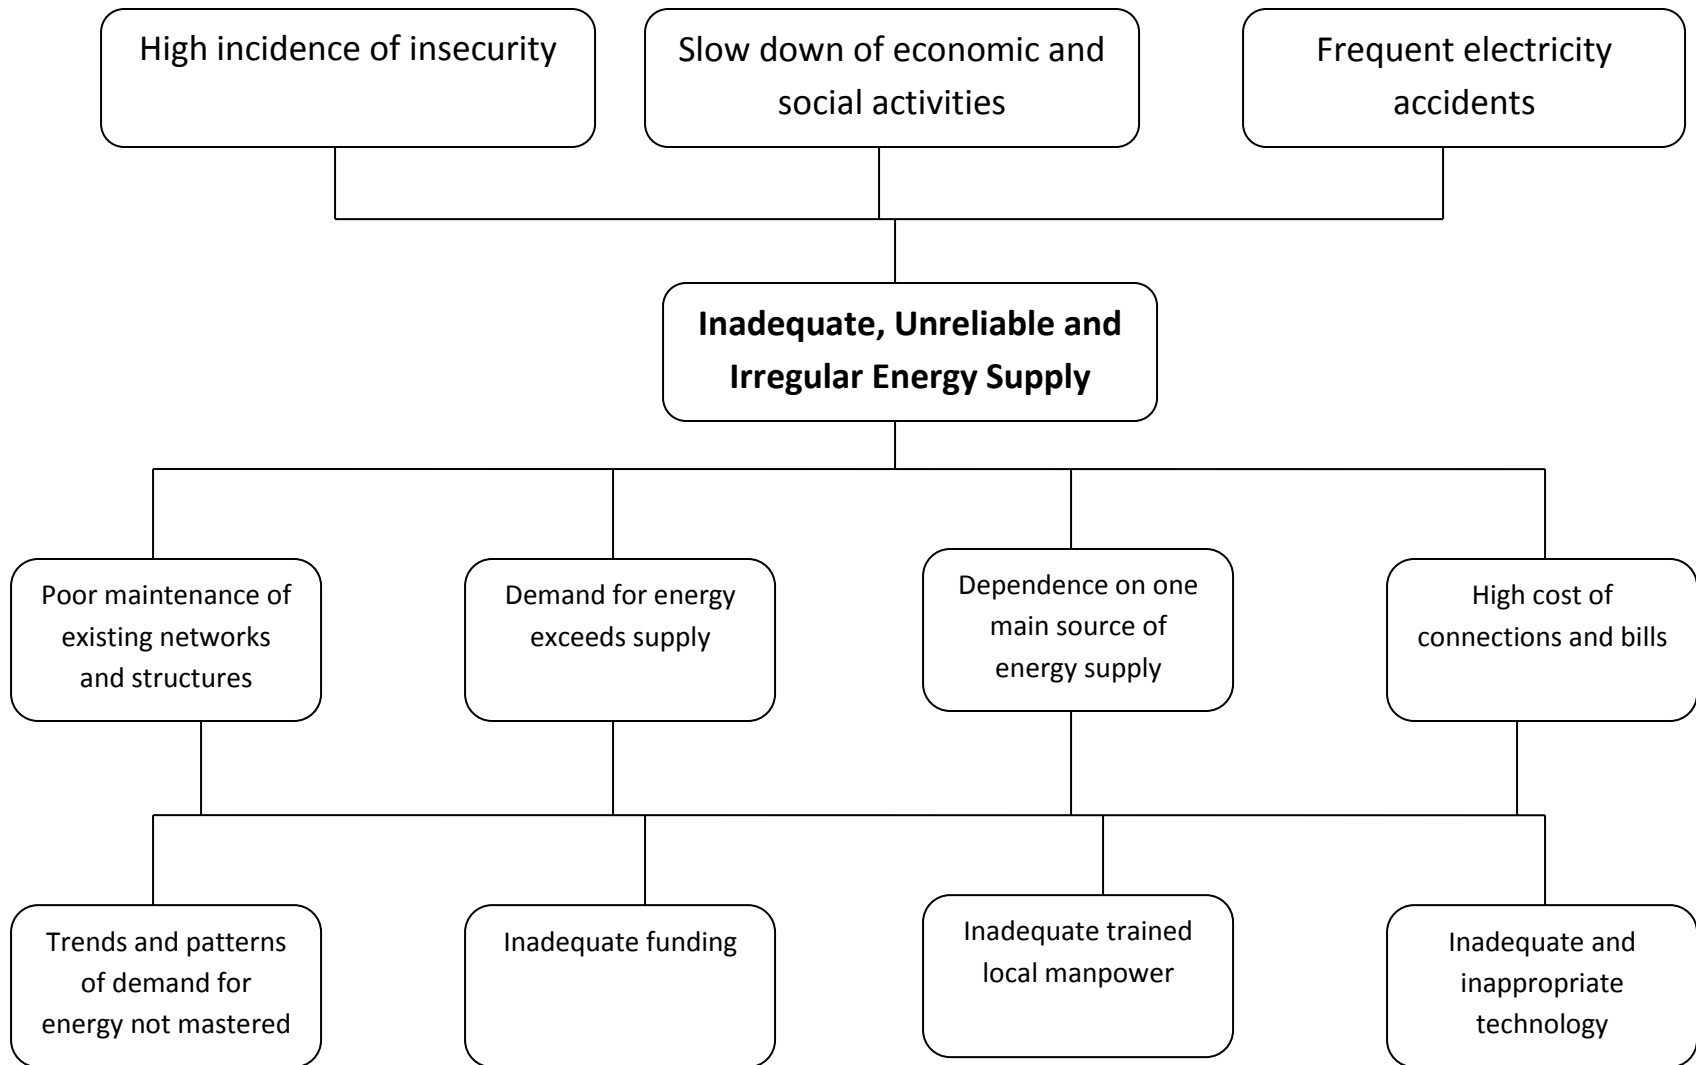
High incidence of insecurity

Slow down of economic and social activities

Frequent electricity accidents

**Inadequate, Unreliable and Irregular Energy Supply**

Poor maintenance of existing networks and structures

Demand for energy exceeds supply

Dependence on one main source of energy supply

High cost of connections and bills

Trends and patterns of demand for energy not mastered

Inadequate funding

Inadequate trained local manpower

Inadequate and inappropriate technology